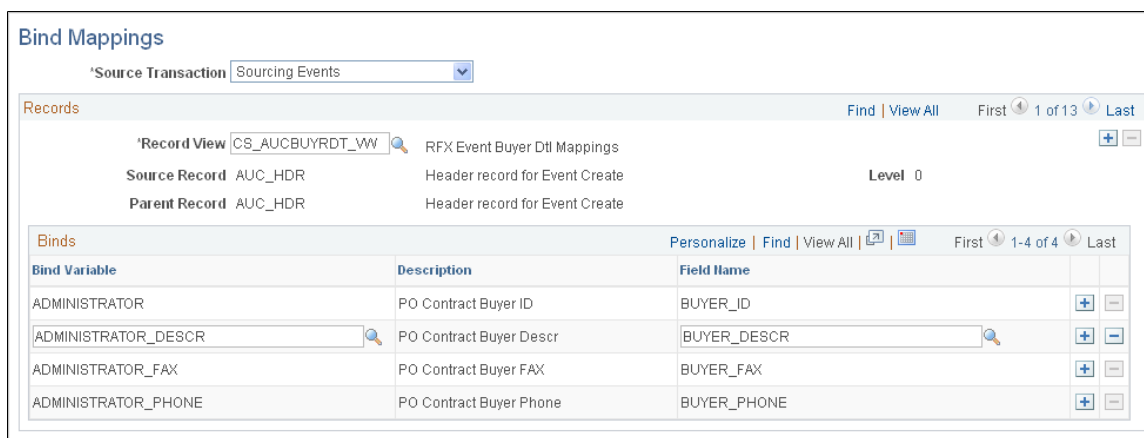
Bind Mappings

*Source Transaction Sourcing Events

Records

Find | View All First 1 of 13 Last

*Record View CS_AUCBUYRDT_VW RFX Event Buyer Dtl Mappings

Source Record AUC_HDR Header record for Event Create Level 0

Parent Record AUC_HDR Header record for Event Create

Binds

Personalize | Find | View All | First 1-4 of 4 Last

| Bind Variable | Description | Field Name |
|---|---|---|
| ADMINISTRATOR | PO Contract Buyer ID | BUYER_ID |
| ADMINISTRATOR_DESCR | PO Contract Buyer Descr | BUYER_DESCR |
| ADMINISTRATOR_FAX | PO Contract Buyer FAX | BUYER_FAX |
| ADMINISTRATOR_PHONE | PO Contract Buyer Phone | BUYER_PHONE |